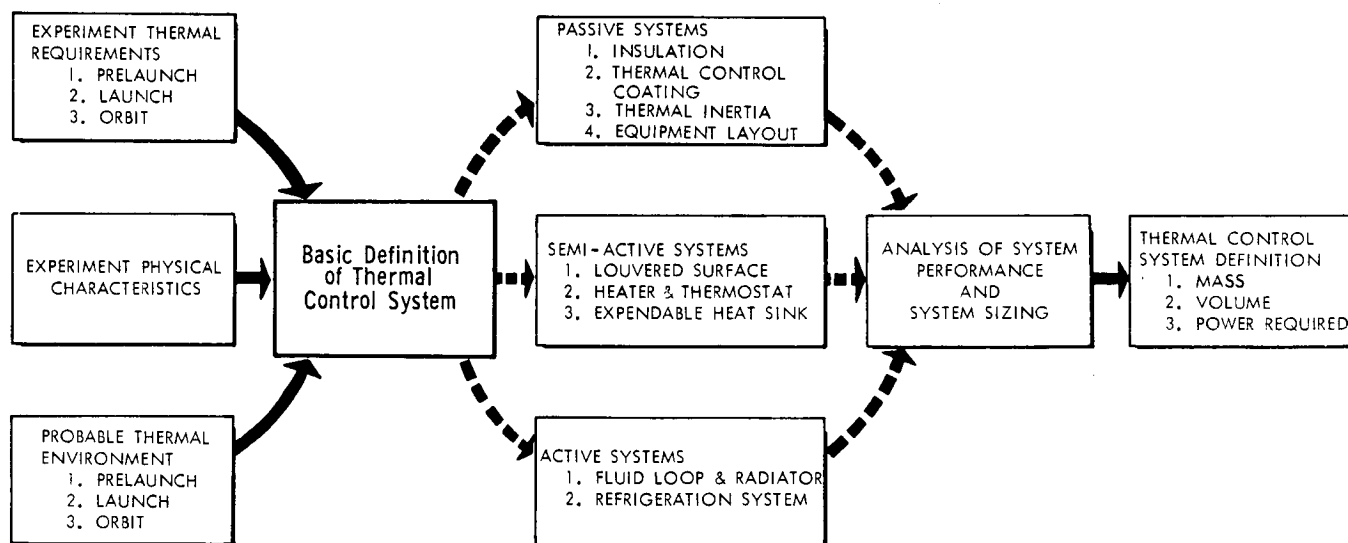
EXPERIMENT THERMAL REQUIREMENTS
1. PRELAUNCH
2. LAUNCH
3. ORBIT

EXPERIMENT PHYSICAL CHARACTERISTICS

PROBABLE THERMAL ENVIRONMENT
1. PRELAUNCH
2. LAUNCH
3. ORBIT

Basic Definition of Thermal Control System

PASSIVE SYSTEMS
1. INSULATION
2. THERMAL CONTROL COATING
3. THERMAL INERTIA
4. EQUIPMENT LAYOUT

SEMI-ACTIVE SYSTEMS
1. LOUVERED SURFACE
2. HEATER & THERMOSTAT
3. EXPENDABLE HEAT SINK

ACTIVE SYSTEMS
1. FLUID LOOP & RADIATOR
2. REFRIGERATION SYSTEM

ANALYSIS OF SYSTEM PERFORMANCE AND SYSTEM SIZING

THERMAL CONTROL SYSTEM DEFINITION
1. MASS
2. VOLUME
3. POWER REQUIRED